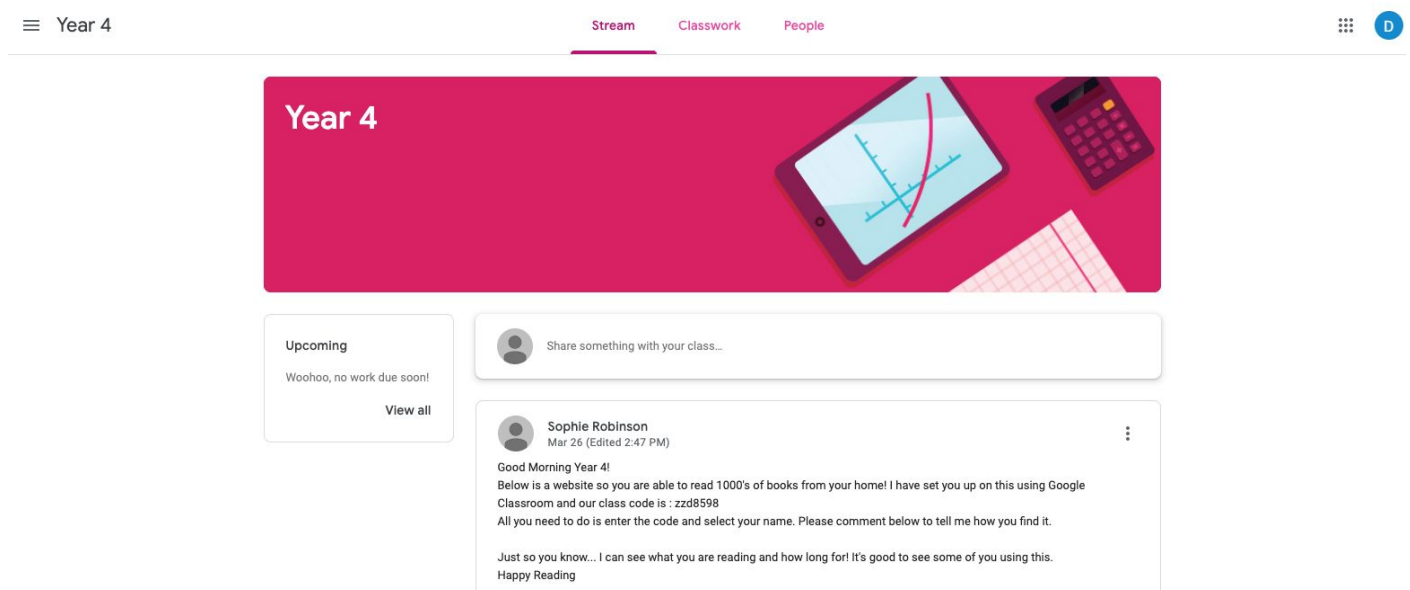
Year 4

Stream Classwork People

D

Year 4

Upcoming

Woohoo, no work due soon!

View all

Share something with your class...

Sophie Robinson
Mar 26 (Edited 2:47 PM)

Good Morning Year 4!
Below is a website so you are able to read 1000's of books from your home! I have set you up on this using Google Classroom and our class code is : zzd8598
All you need to do is enter the code and select your name. Please comment below to tell me how you find it.

Just so you know... I can see what you are reading and how long for! It's good to see some of you using this.
Happy Reading